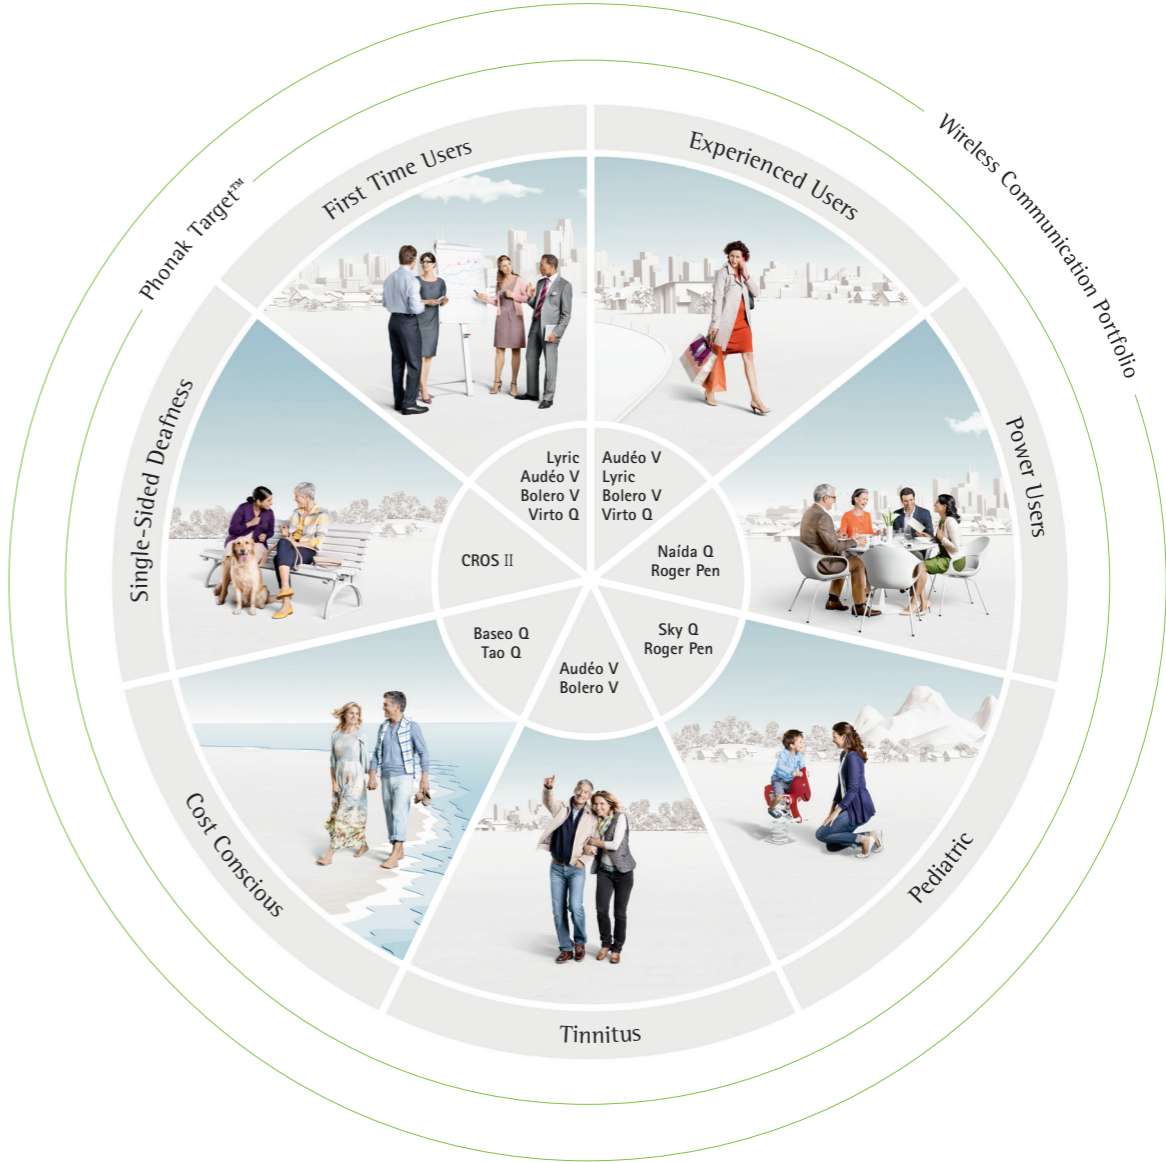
Phonak Target™

Wireless Communication Portfolio

First Time Users

Experienced Users

Power Users

Pediatric

Tinnitus

Cost Conscious

Single-Sided Deafness

Lyric
Audéo V
Bolero V
Virto Q

Audéo V
Lyric
Bolero V
Virto Q

Naída Q
Roger Pen

Sky Q
Roger Pen

Audéo V
Bolero V

Baseo Q
Tao Q

CROS II